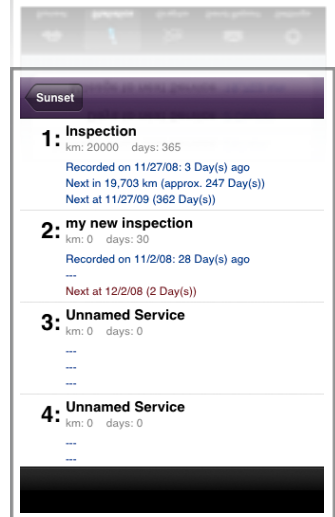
Sunset

1: Inspection
km: 20000 days: 365
Recorded on 11/27/08: 3 Day(s) ago
Next in 19,703 km (approx. 247 Day(s))
Next at 11/27/09 (362 Day(s))

2: my new inspection
km: 0 days: 30
Recorded on 11/2/08: 28 Day(s) ago
---
Next at 12/2/08 (2 Day(s))

3: Unnamed Service
km: 0 days: 0
---
---
---

4: Unnamed Service
km: 0 days: 0
---
---